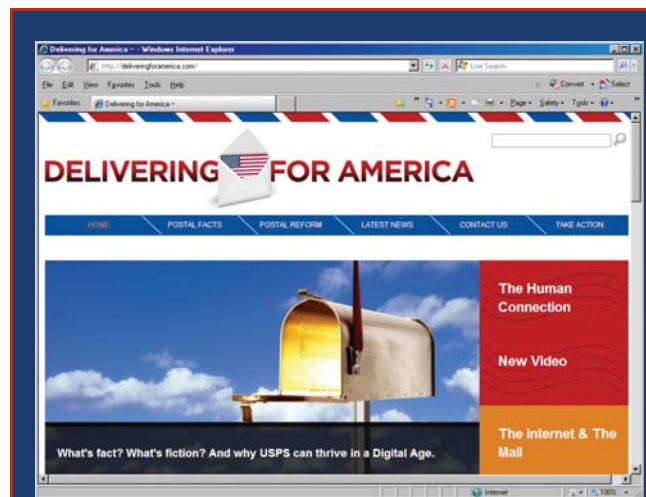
Delivering for America ~ - Windows Internet Explorer

http://deliveringforamerica.com/

Live Search

File Edit View Favorites Tools Help

Convert Select

Favorites Delivering for America ~

Page Safety Tools

DELIVERING FOR AMERICA

HOME POSTAL FACTS POSTAL REFORM LATEST NEWS CONTACT US TAKE ACTION

The Human Connection

New Video

What's fact? What's fiction? And why USPS can thrive in a Digital Age.

The Internet & The Mail

Internet 100%